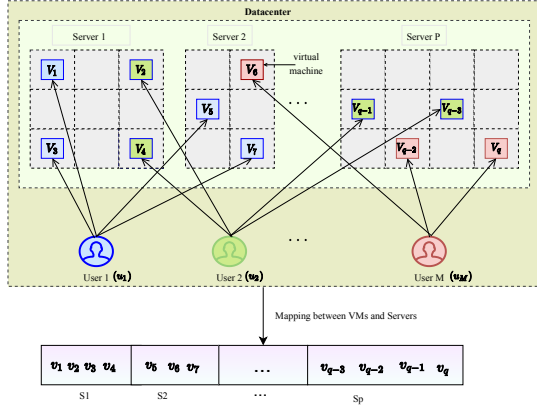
Datacenter

Server 1

$V_1$ $V_2$

$V_3$ $V_4$

Server 2

$V_6$ virtual machine

$V_5$

$V_7$

. . .

Server P

$V_{q-1}$ $V_{q-3}$

$V_{q-2}$ $V_q$

. . .

User 1 $(u_1)$

User 2 $(u_2)$

User M $(u_M)$

Mapping between VMs and Servers

| $v_1$ $v_2$ $v_3$ $v_4$ | $v_5$ $v_6$ $v_7$ | . . . | $v_{q-3}$ $v_{q-2}$ $v_{q-1}$ $v_q$ |
|---|---|---|---|

S1 S2 . . . Sp